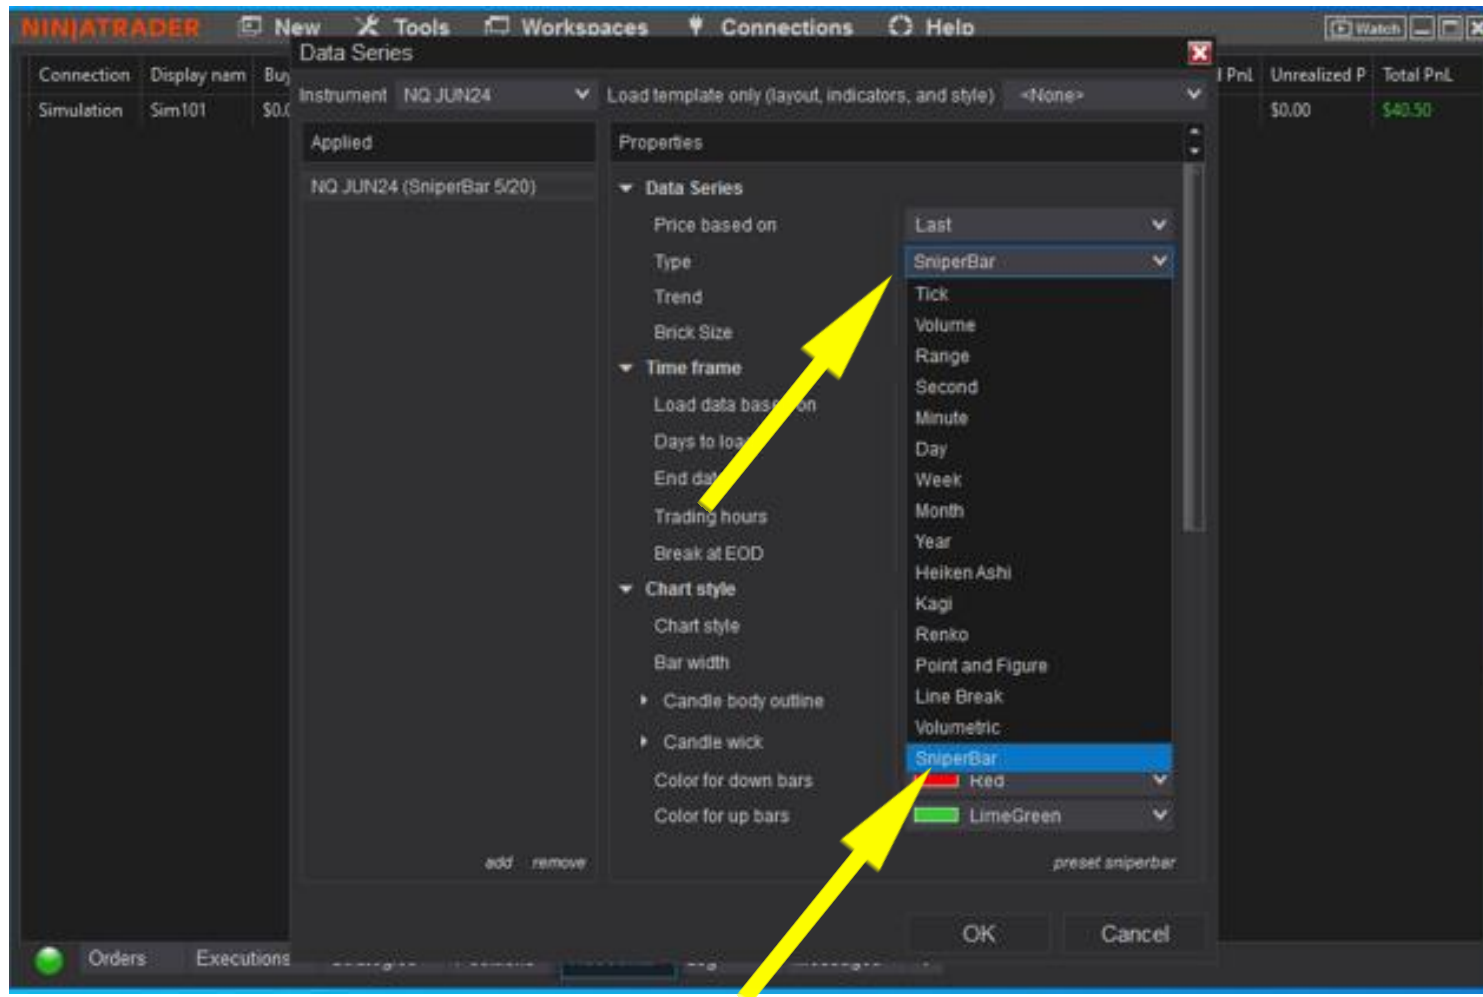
NINJATRADER New Tools Workspaces Connections Help Watch

Connection Display nam Buy
Simulation Sim101 $0.0

l PnL Unrealized P Total PnL
$0.00 $40.50

Data Series

Instrument NQ JUN24
Load template only (layout, indicators, and style) <None>

Applied
NQ JUN24 (SniperBar 5/20)

Properties
Data Series
Price based on Last
Type SniperBar
Trend
Brick Size
Time frame
Load data bas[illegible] on
Days to loa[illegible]
End da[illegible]
Trading hours
Break at EOD
Chart style
Chart style
Bar width
Candle body outline
Candle wick
Color for down bars Red
Color for up bars LimeGreen

Tick
Volume
Range
Second
Minute
Day
Week
Month
Year
Heiken Ashi
Kagi
Renko
Point and Figure
Line Break
Volumetric
SniperBar

add remove
preset sniperbar

OK Cancel

Orders Executions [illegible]